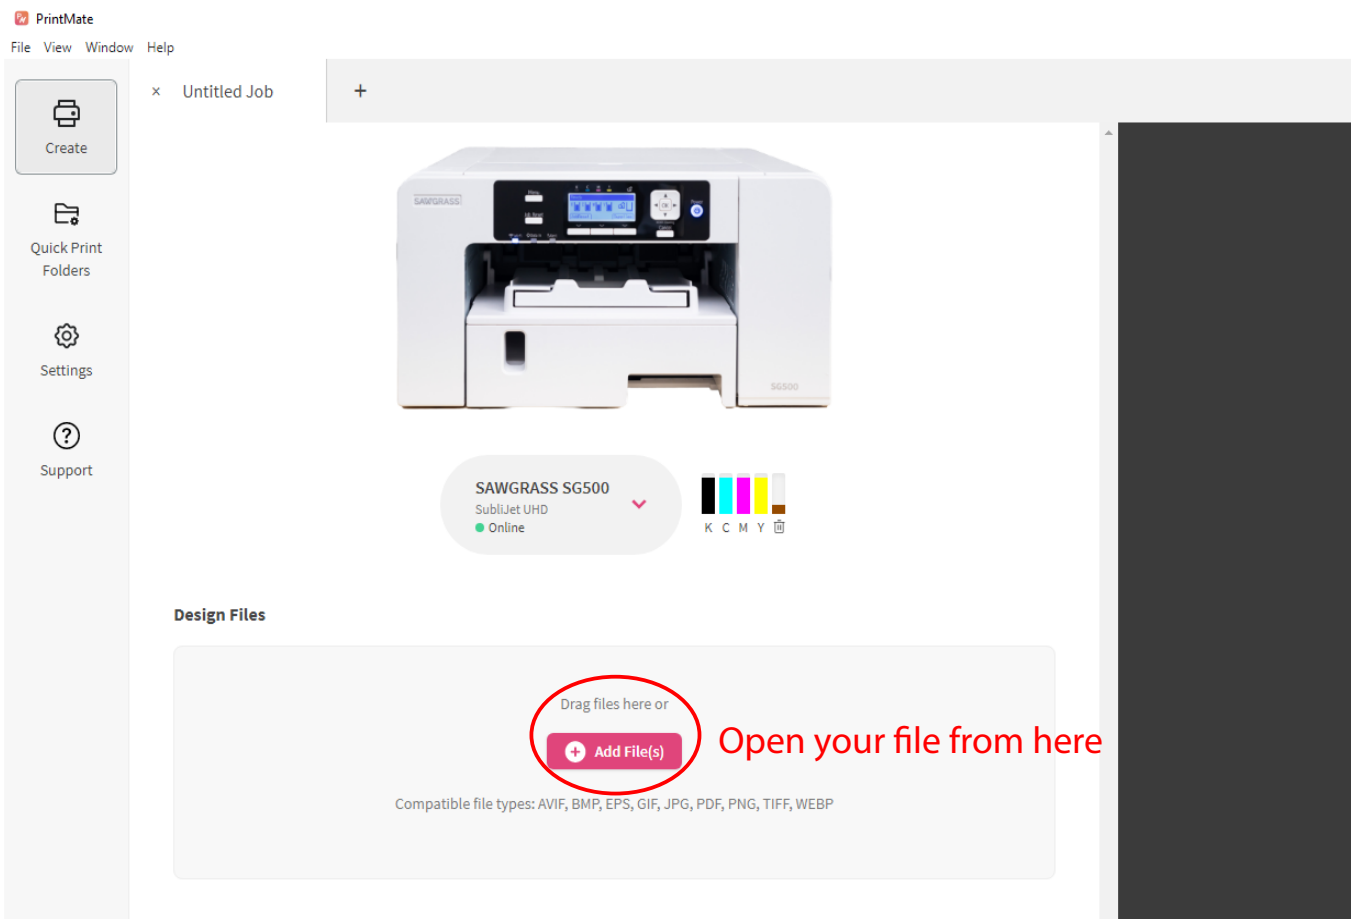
PrintMate

File View Window Help

Create

Quick Print Folders

Settings

Support

× Untitled Job +

SAWGRASS

SG500

SAWGRASS SG500
SubliJet UHD
Online

K C M Y

Design Files

Drag files here or

Add File(s)

Open your file from here

Compatible file types: AVIF, BMP, EPS, GIF, JPG, PDF, PNG, TIFF, WEBP